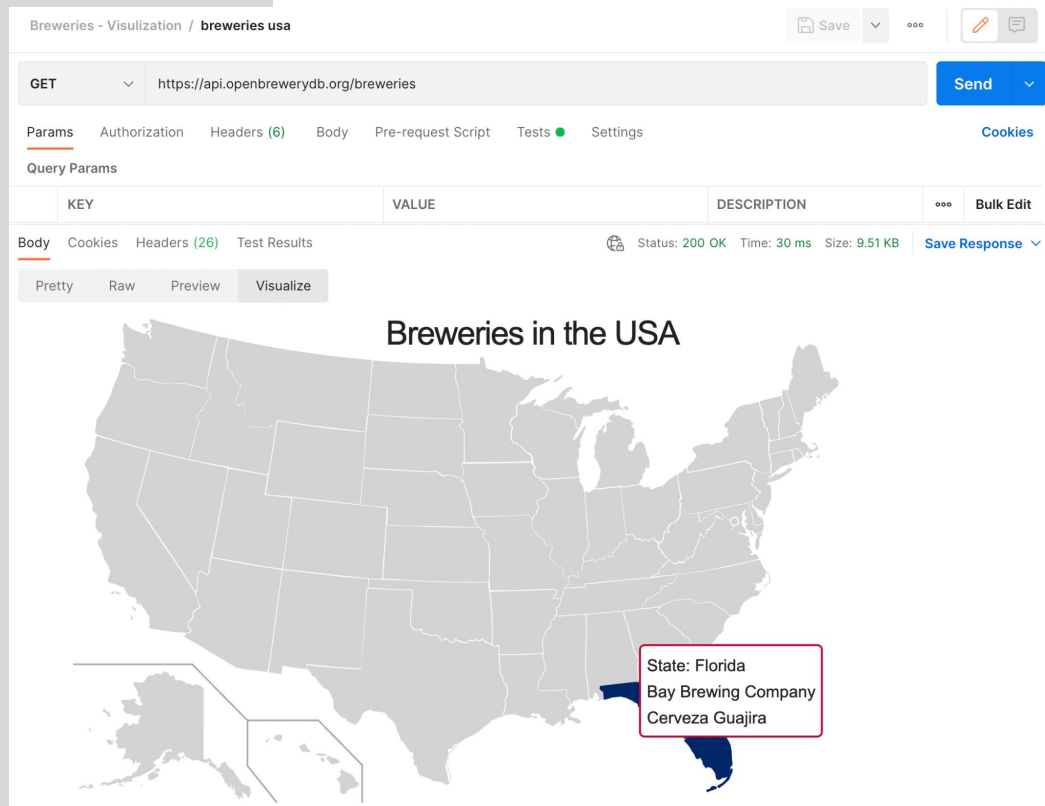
Breweries - Visulization / breweries usa

Save

GET https://api.openbrewerydb.org/breweries

Send

Params Authorization Headers (6) Body Pre-request Script Tests Settings Cookies

Query Params

| KEY | VALUE | DESCRIPTION | ooo | Bulk Edit |
|---|---|---|---|---|

Body Cookies Headers (26) Test Results Status: 200 OK Time: 30 ms Size: 9.51 KB Save Response

Pretty Raw Preview Visualize

Breweries in the USA

State: Florida
Bay Brewing Company
Cerveza Guajira